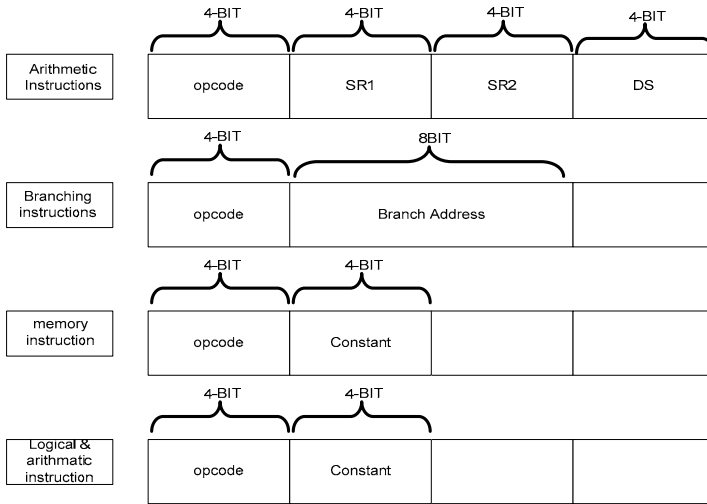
4-BIT 4-BIT 4-BIT 4-BIT

Arithmetic Instructions

| opcode | SR1 | SR2 | DS |
|---|---|---|---|

4-BIT 8BIT

Branching instructions

| opcode | Branch Address | |
|---|---|---|

4-BIT 4-BIT

memory instruction

| opcode | Constant | | |
|---|---|---|---|

4-BIT 4-BIT

Logical & arithmatic instruction

| opcode | Constant | | |
|---|---|---|---|